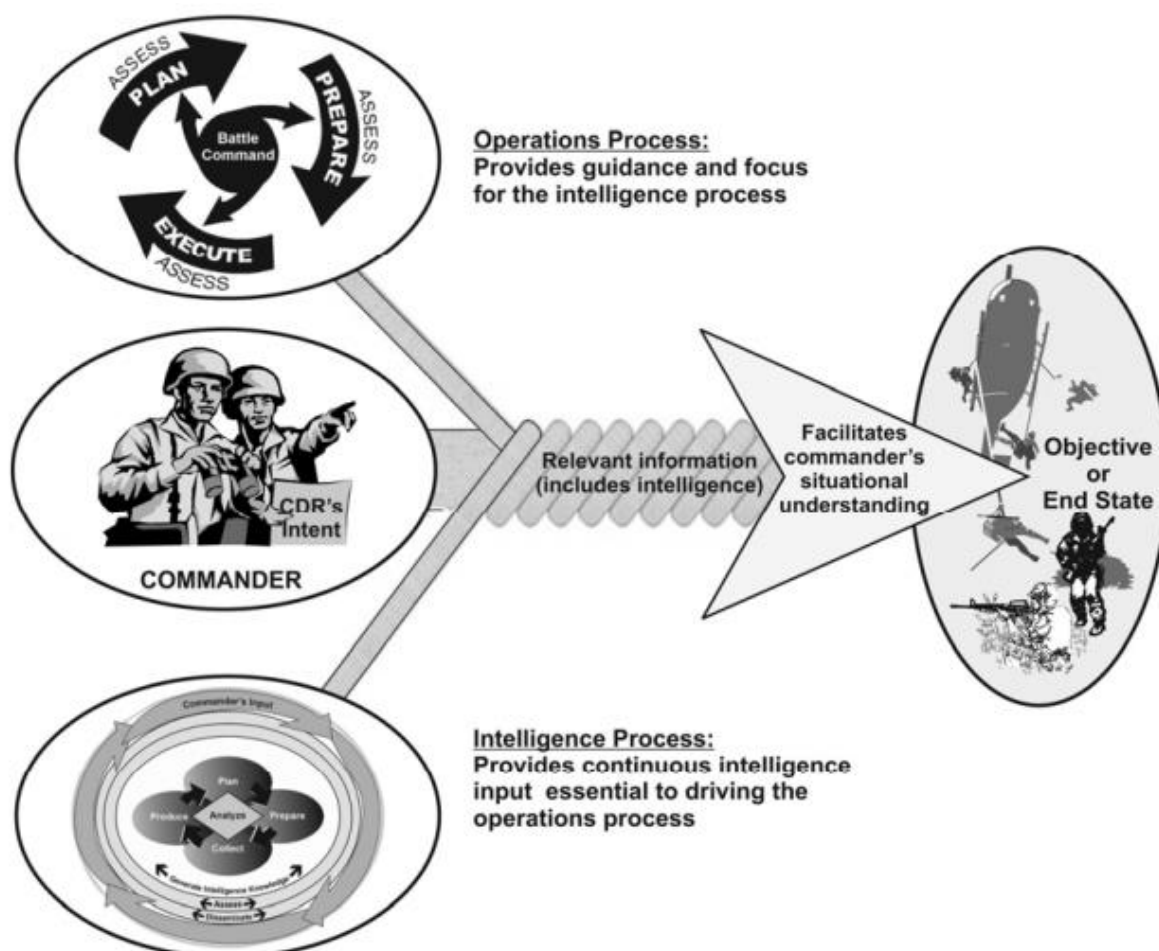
ASSESS
PLAN
Battle Command
PREPARE
ASSESS
EXECUTE
ASSESS

Operations Process:
Provides guidance and focus for the intelligence process

CDR's Intent

COMMANDER

Relevant information (includes intelligence)

Facilitates commander's situational understanding

Objective or End State

Commander's Input
Plan
Produce
Analyze
Prepare
Collect
Generate Intelligence Knowledge
Assess
Disseminate

Intelligence Process:
Provides continuous intelligence input essential to driving the operations process